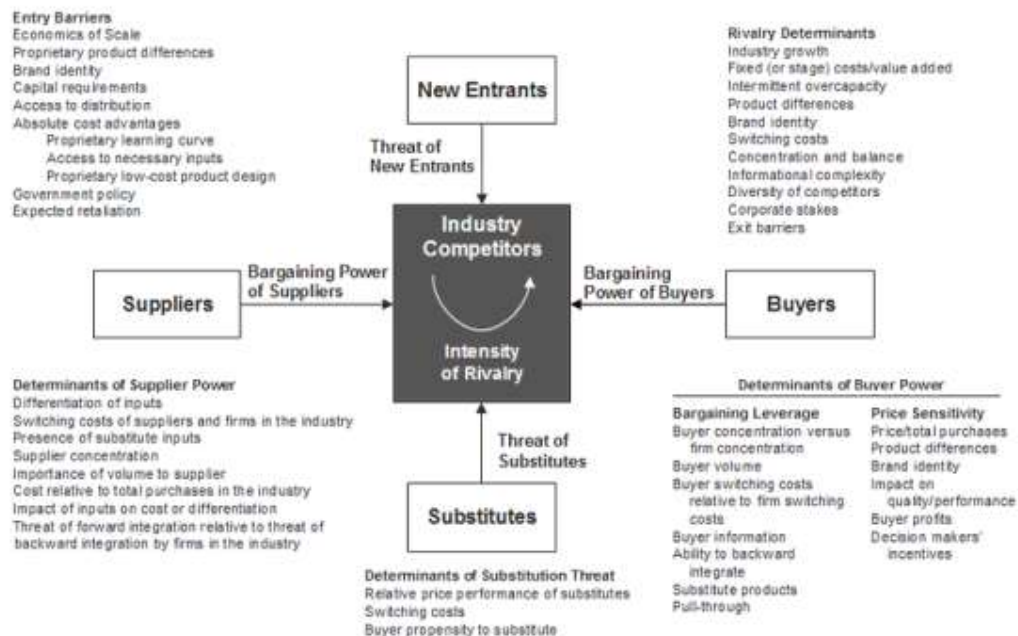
Entry Barriers
Economics of Scale
Proprietary product differences
Brand identity
Capital requirements
Access to distribution
Absolute cost advantages
Proprietary learning curve
Access to necessary inputs
Proprietary low-cost product design
Government policy
Expected retaliation

New Entrants

Threat of New Entrants

Rivalry Determinants
Industry growth
Fixed (or stage) costs/value added
Intermittent overcapacity
Product differences
Brand identity
Switching costs
Concentration and balance
Informational complexity
Diversity of competitors
Corporate stakes
Exit barriers

Industry Competitors

Intensity of Rivalry

Suppliers

Bargaining Power of Suppliers

Bargaining Power of Buyers

Buyers

Determinants of Supplier Power
Differentiation of inputs
Switching costs of suppliers and firms in the industry
Presence of substitute inputs
Supplier concentration
Importance of volume to supplier
Cost relative to total purchases in the industry
Impact of inputs on cost or differentiation
Threat of forward integration relative to threat of backward integration by firms in the industry

Threat of Substitutes

Substitutes

Determinants of Substitution Threat
Relative price performance of substitutes
Switching costs
Buyer propensity to substitute

Determinants of Buyer Power

Bargaining Leverage
Buyer concentration versus firm concentration
Buyer volume
Buyer switching costs relative to firm switching costs
Buyer information
Ability to backward integrate
Substitute products
Pull-through

Price Sensitivity
Price/total purchases
Product differences
Brand identity
Impact on quality/performance
Buyer profits
Decision makers' incentives